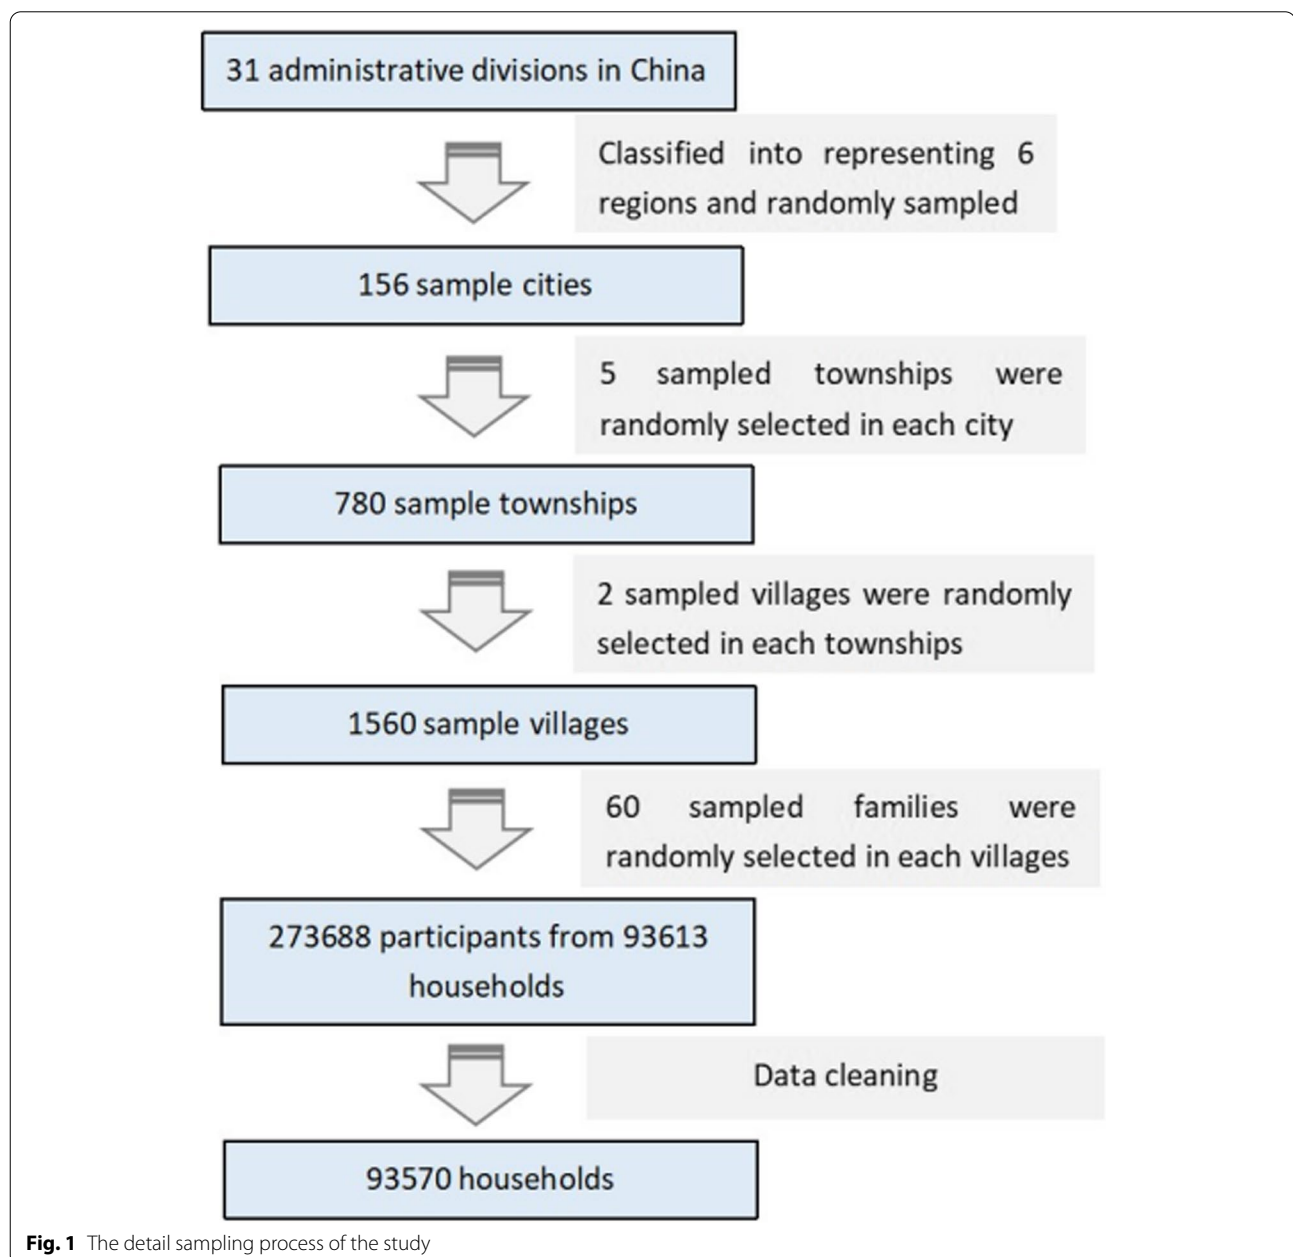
31 administrative divisions in China

Classified into representing 6 regions and randomly sampled

156 sample cities

5 sampled townships were randomly selected in each city

780 sample townships

2 sampled villages were randomly selected in each townships

1560 sample villages

60 sampled families were randomly selected in each villages

273688 participants from 93613 households

Data cleaning

93570 households

**Fig. 1** The detail sampling process of the study